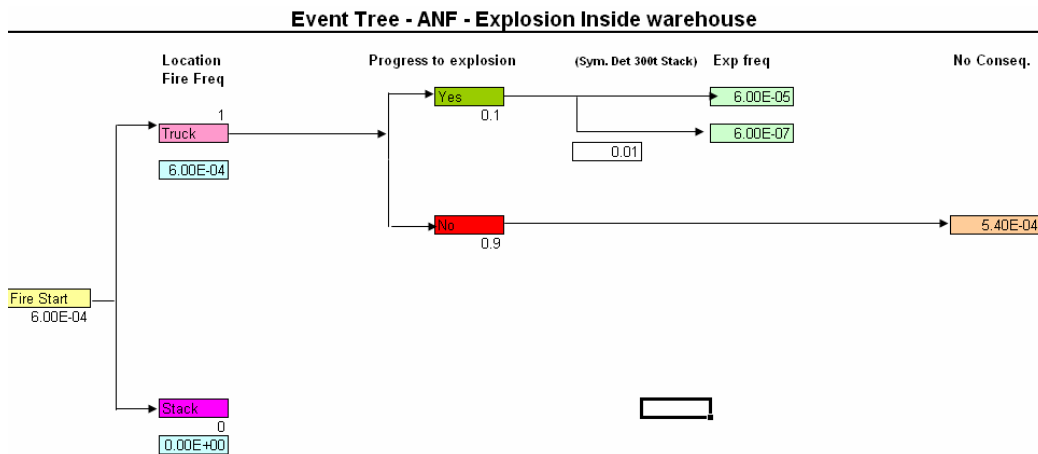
Event Tree - ANF - Explosion Inside warehouse

Location
Fire Freq

Progress to explosion

(Sym. Det 300t Stack)

Exp freq

No Conseq.

1
Truck
6.00E-04

Yes
0.1

6.00E-05

6.00E-07

0.01

No
0.9

5.40E-04

Fire Start
6.00E-04

Stack
0
0.00E+00